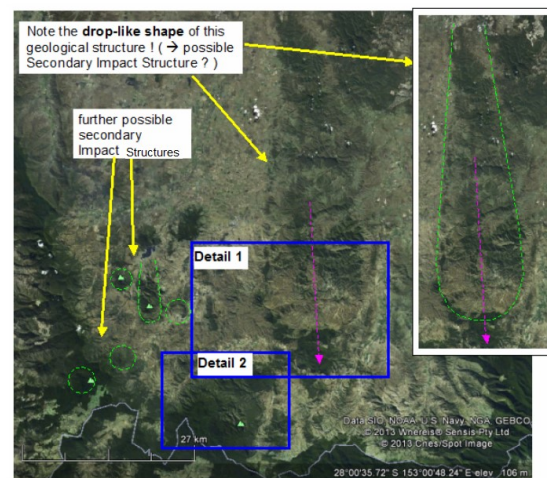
Note the **drop-like shape** of this geological structure ! ( → possible Secondary Impact Structure ? )

further possible secondary Impact Structures

Detail 1

Detail 2

27 km

Data SIO, NOAA, U.S. Navy, NGA, GEBCO
© 2013 Whereis® Sensis Pty Ltd
© 2013 Cnes/Spot Image

28°00'35.72" S 153°00'48.24" E elev 106 m